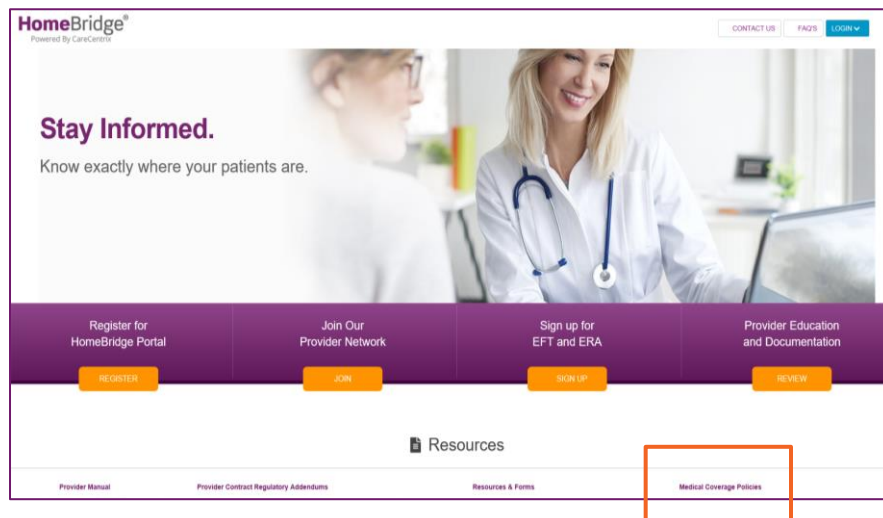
HomeBridge®
Powered By CareCentrix

CONTACT US
FAQ'S
LOGIN

Stay Informed.
Know exactly where your patients are.

Register for HomeBridge Portal
REGISTER

Join Our Provider Network
JOIN

Sign up for EFT and ERA
SIGN UP

Provider Education and Documentation
REVIEW

Resources

Provider Manual
Provider Contract Regulatory Addendums
Resources & Forms
Medical Coverage Policies